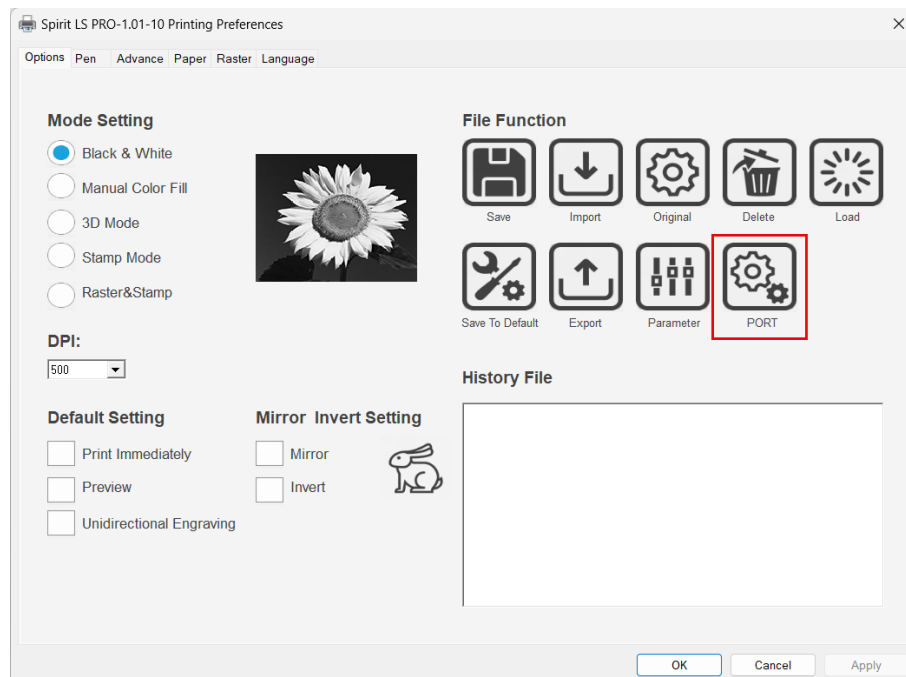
Spirit LS PRO-1.01-10 Printing Preferences

Options Pen Advance Paper Raster Language

Mode Setting

Black & White

Manual Color Fill

3D Mode

Stamp Mode

Raster&Stamp

DPI:

500

Default Setting

Print Immediately

Preview

Unidirectional Engraving

Mirror Invert Setting

Mirror

Invert

File Function

Save Import Original Delete Load

Save To Default Export Parameter PORT

History File

OK Cancel Apply